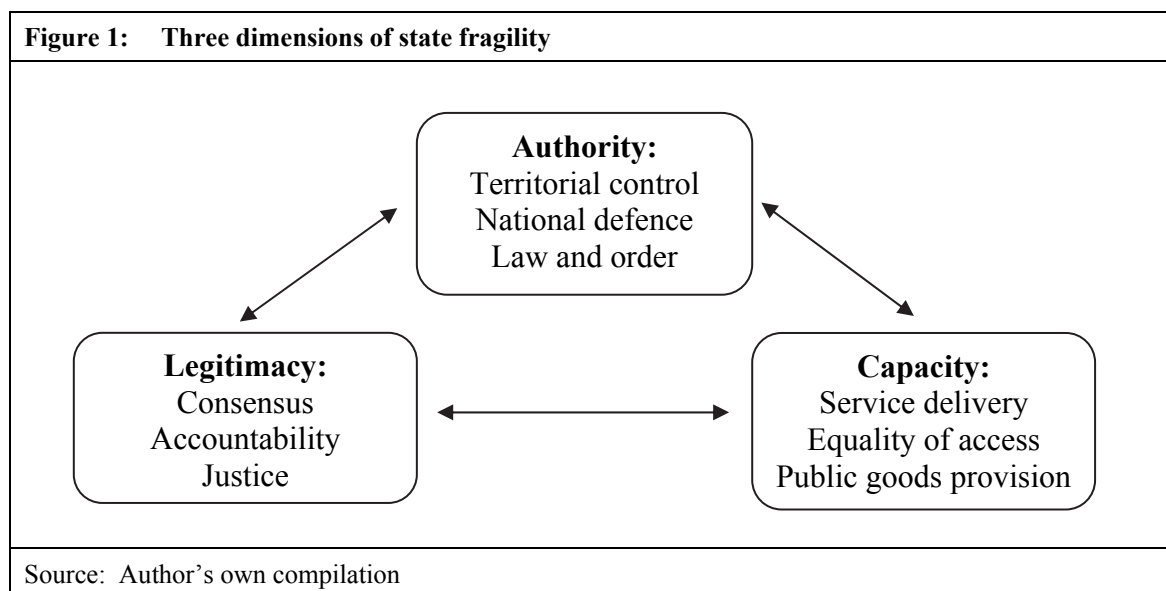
Figure 1: Three dimensions of state fragility

Authority:
Territorial control
National defence
Law and order

Legitimacy:
Consensus
Accountability
Justice

Capacity:
Service delivery
Equality of access
Public goods provision

Source: Author's own compilation